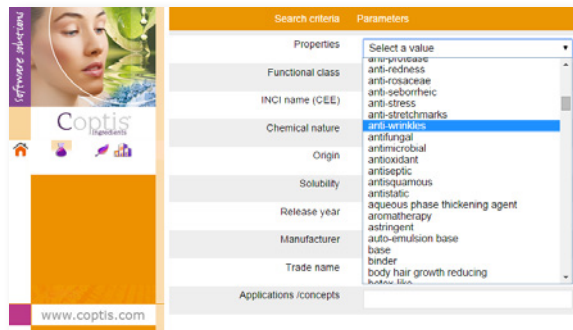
software solutions

Coptis
Ingredients

www.coptis.com

| Search criteria | Parameters |
|---|---|
| Properties | Select a value |
| Functional class | |
| INCI name (CEE) | |
| Chemical nature | |
| Origin | |
| Solubility | |
| Release year | |
| Manufacturer | |
| Trade name | |
| Applications /concepts | |

anti-protease
anti-redness
anti-rosaceae
anti-seborrheic
anti-stress
anti-stretchmarks
anti-wrinkles
antifungal
antimicrobial
antioxidant
antiseptic
antisquamous
antistatic
aqueous phase thickening agent
aromatherapy
astringent
auto-emulsion base
base
binder
body hair growth reducing
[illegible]